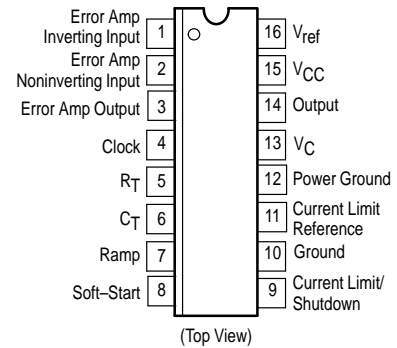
Error Amp Inverting Input 1
Error Amp Noninverting Input 2
Error Amp Output 3
Clock 4
$R_T$ 5
$C_T$ 6
Ramp 7
Soft–Start 8

16 $V_{ref}$
15 $V_{CC}$
14 Output
13 $V_C$
12 Power Ground
11 Current Limit Reference
10 Ground
9 Current Limit/ Shutdown

(Top View)